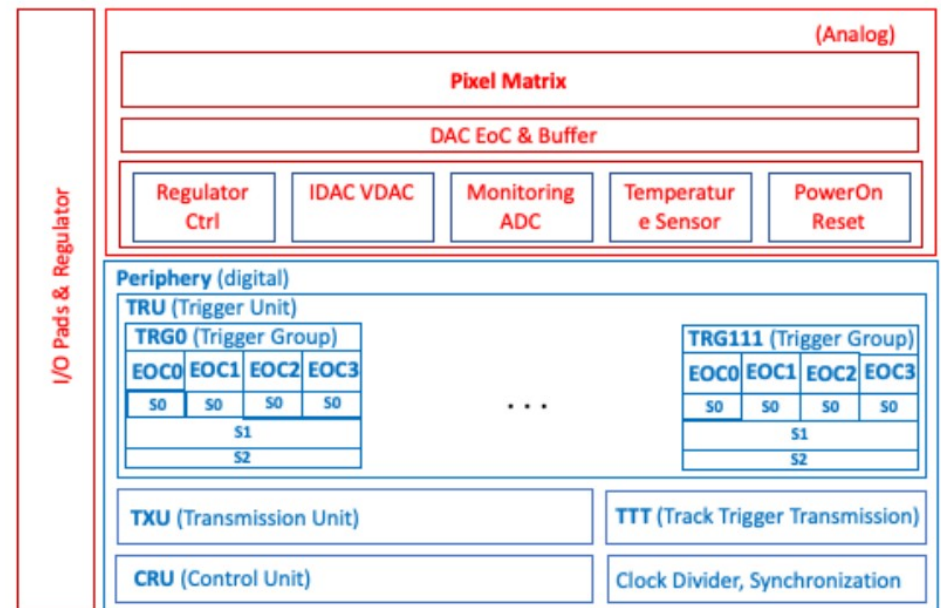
I/O Pads & Regulator

(Analog)

Pixel Matrix

DAC EoC & Buffer

Regulator Ctrl

IDAC VDAC

Monitoring ADC

Temperatur e Sensor

PowerOn Reset

Periphery (digital)

TRU (Trigger Unit)

TRG0 (Trigger Group)

| EOC0 | EOC1 | EOC2 | EOC3 |
|---|---|---|---|
| S0 | S0 | S0 | S0 |
| S1 | | | |
| S2 | | | |

. . .

TRG111 (Trigger Group)

| EOC0 | EOC1 | EOC2 | EOC3 |
|---|---|---|---|
| S0 | S0 | S0 | S0 |
| S1 | | | |
| S2 | | | |

TXU (Transmission Unit)

TTT (Track Trigger Transmission)

CRU (Control Unit)

Clock Divider, Synchronization